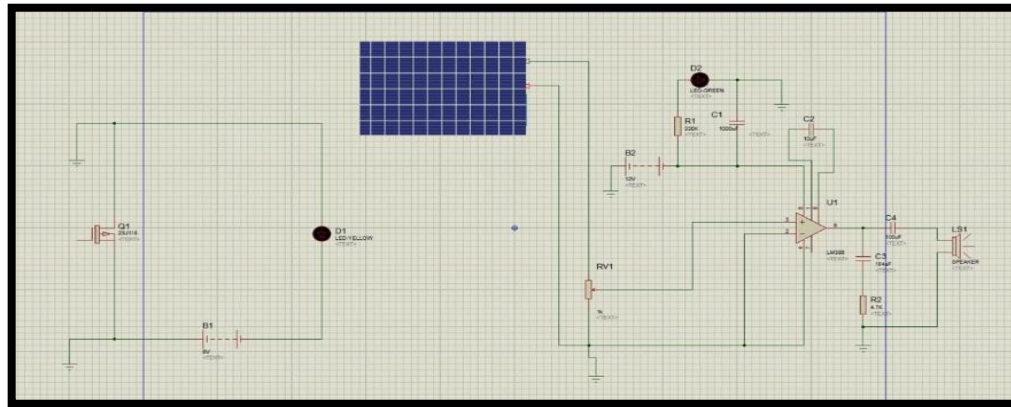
D2
LED-GREEN
<TEXT>

R1
220K
<TEXT>

C1
1000uF
<TEXT>

C2
10uF
<TEXT>

B2
12V
<TEXT>

U1

Q1
2SJ115
<TEXT>

D1
LED-YELLOW
<TEXT>

RV1
1k
<TEXT>

LM386
<TEXT>

C4
100uF
<TEXT>

C3
10nuF
<TEXT>

R2
4.7K
<TEXT>

LS1
SPEAKER
<TEXT>

B1
9V
<TEXT>